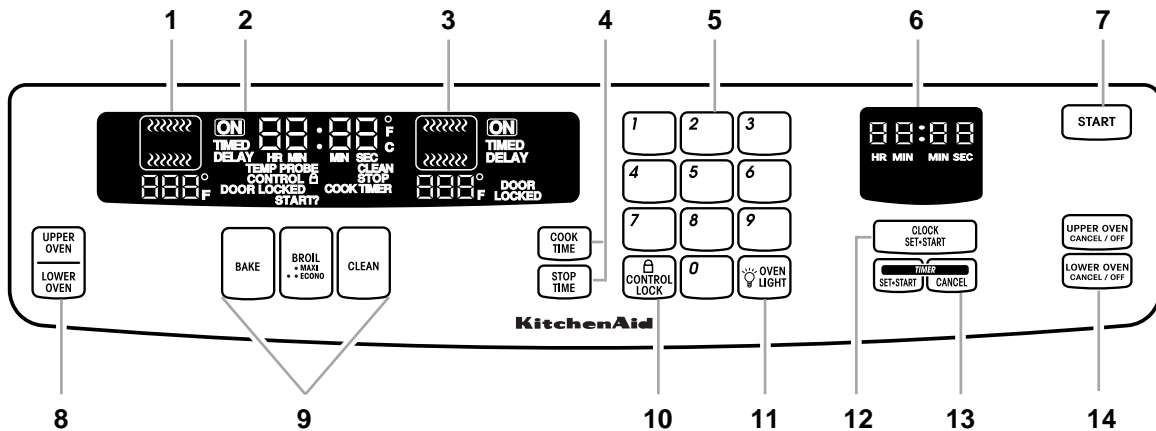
1 2 3 4 5 6 7

ON TIMED DELAY 88:88 °F C HR MIN MIN SEC TEMP PROBE CLEAN CONTROL STOP DOOR LOCKED COOK TIMER START? 888°F

ON TIMED DELAY 888°F DOOR LOCKED

1 2 3
4 5 6
7 8 9
CONTROL LOCK 0 OVEN LIGHT

COOK TIME
STOP TIME

88:88
HR MIN MIN SEC

START

UPPER OVEN
LOWER OVEN

BAKE
BROIL • MAXI • • ECONO
CLEAN

CLOCK SET•START
TIMER
SET•START CANCEL

UPPER OVEN CANCEL / OFF
LOWER OVEN CANCEL / OFF

KitchenAid

8 9 10 11 12 13 14